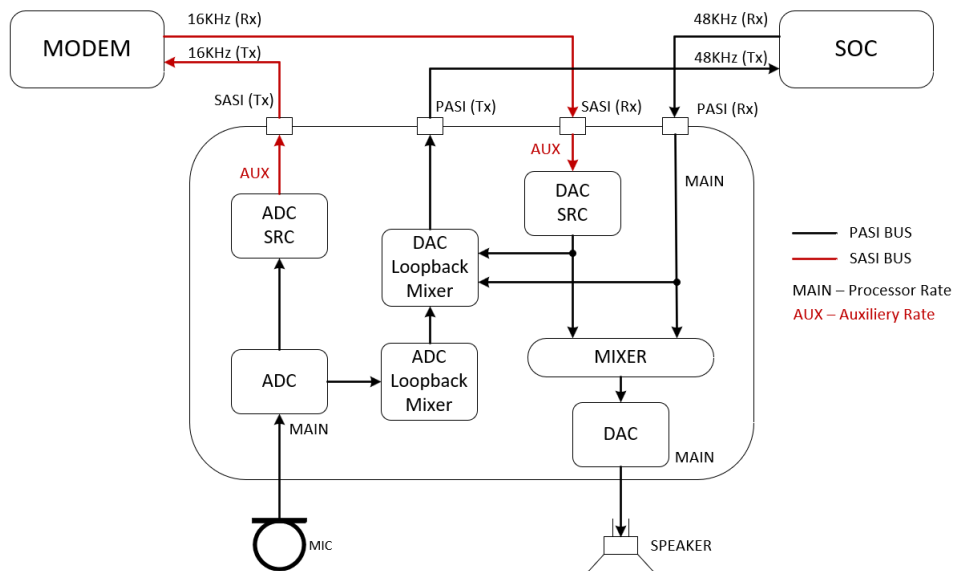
MODEM

16KHz (Rx)

16KHz (Tx)

48KHz (Rx)

48KHz (Tx)

SOC

SASI (Tx)

PASI (Tx)

SASI (Rx)

PASI (Rx)

AUX

ADC SRC

DAC Loopback Mixer

AUX

DAC SRC

MAIN

PASI BUS

SASI BUS

MAIN – Processor Rate

AUX – Auxiliery Rate

ADC

ADC Loopback Mixer

MIXER

DAC

MAIN

MAIN

MIC

SPEAKER